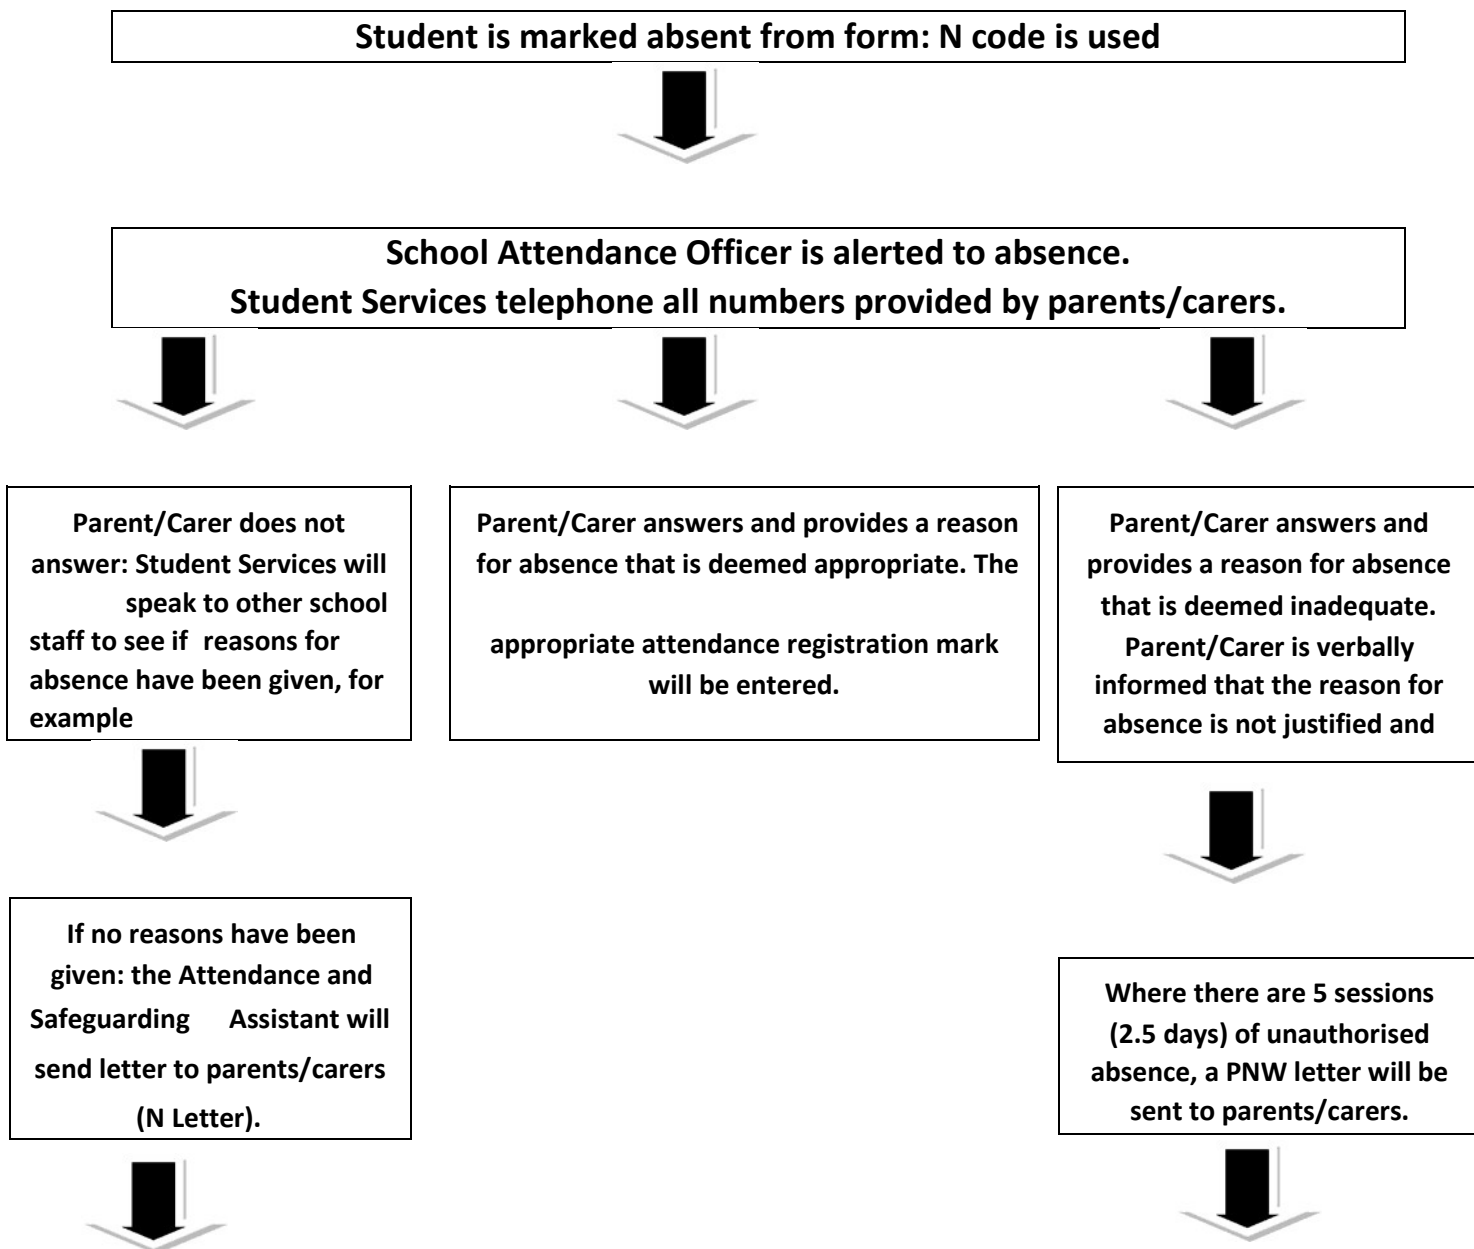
Student is marked absent from form: N code is used

School Attendance Officer is alerted to absence.
Student Services telephone all numbers provided by parents/carers.

Parent/Carer does not answer: Student Services will speak to other school staff to see if reasons for absence have been given, for example

Parent/Carer answers and provides a reason for absence that is deemed appropriate. The

appropriate attendance registration mark will be entered.

Parent/Carer answers and provides a reason for absence that is deemed inadequate. Parent/Carer is verbally informed that the reason for absence is not justified and

If no reasons have been given: the Attendance and Safeguarding Assistant will send letter to parents/carers (N Letter).

Where there are 5 sessions (2.5 days) of unauthorised absence, a PNW letter will be sent to parents/carers.